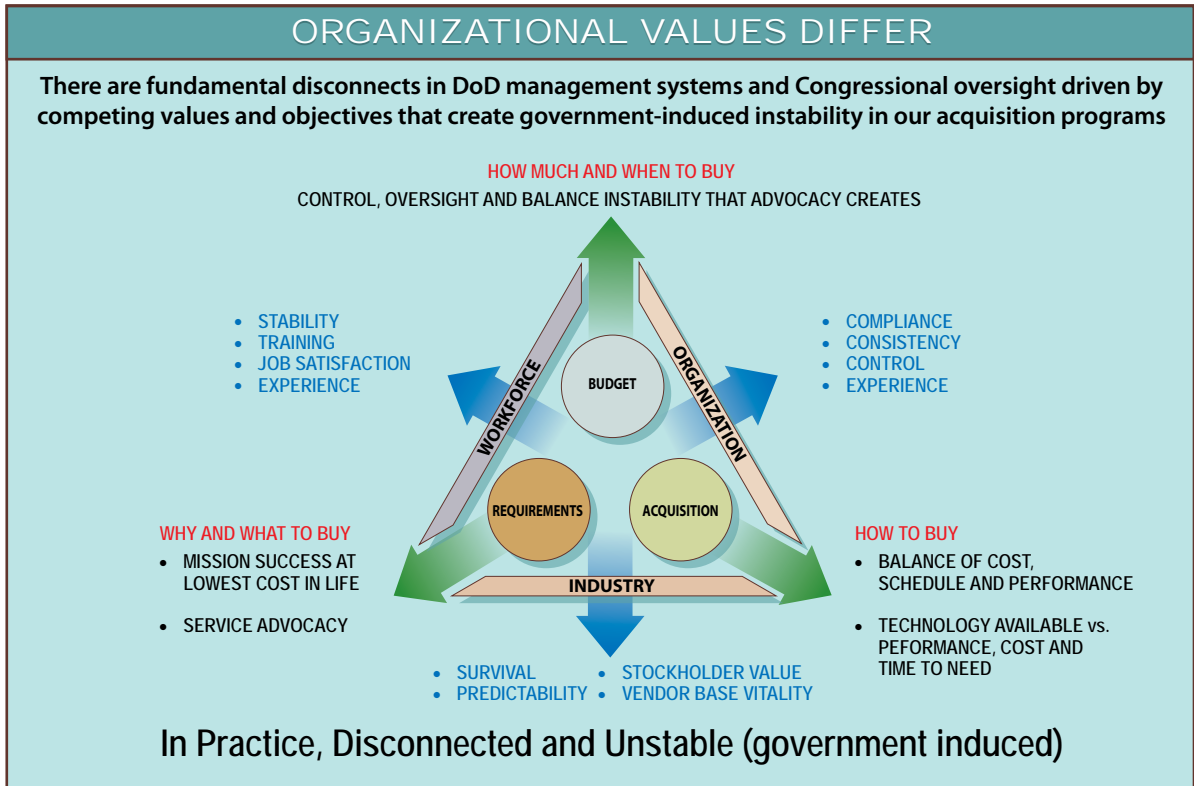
ORGANIZATIONAL VALUES DIFFER

There are fundamental disconnects in DoD management systems and Congressional oversight driven by competing values and objectives that create government-induced instability in our acquisition programs

HOW MUCH AND WHEN TO BUY
CONTROL, OVERSIGHT AND BALANCE INSTABILITY THAT ADVOCACY CREATES

• STABILITY
• TRAINING
• JOB SATISFACTION
• EXPERIENCE

• COMPLIANCE
• CONSISTENCY
• CONTROL
• EXPERIENCE

WORKFORCE
BUDGET
ORGANIZATION
REQUIREMENTS
ACQUISITION
INDUSTRY

WHY AND WHAT TO BUY
• MISSION SUCCESS AT LOWEST COST IN LIFE
• SERVICE ADVOCACY

HOW TO BUY
• BALANCE OF COST, SCHEDULE AND PERFORMANCE
• TECHNOLOGY AVAILABLE vs. PEFORMANCE, COST AND TIME TO NEED

• SURVIVAL
• PREDICTABILITY
• STOCKHOLDER VALUE
• VENDOR BASE VITALITY

In Practice, Disconnected and Unstable (government induced)